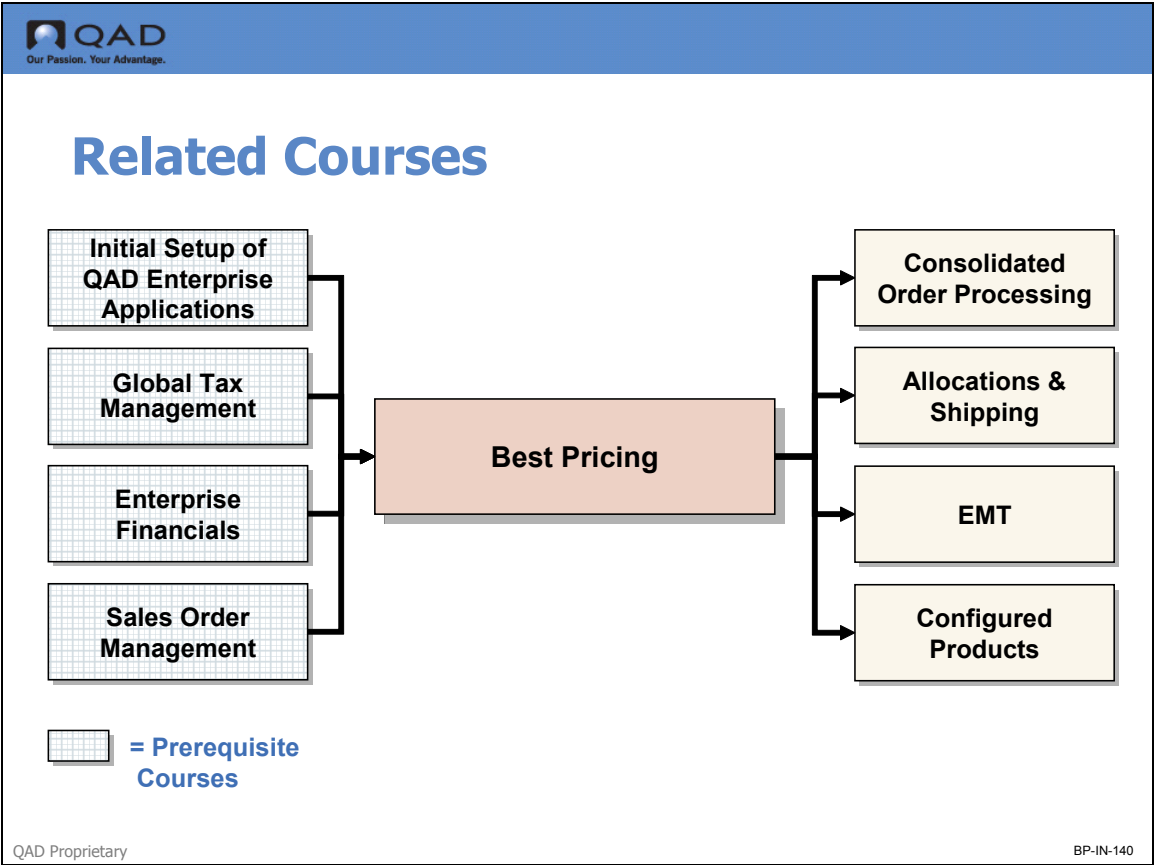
QAD
Our Passion. Your Advantage.

Related Courses

Initial Setup of QAD Enterprise Applications

Global Tax Management

Enterprise Financials

Sales Order Management

Best Pricing

Consolidated Order Processing

Allocations & Shipping

EMT

Configured Products

= Prerequisite Courses

QAD Proprietary

BP-IN-140